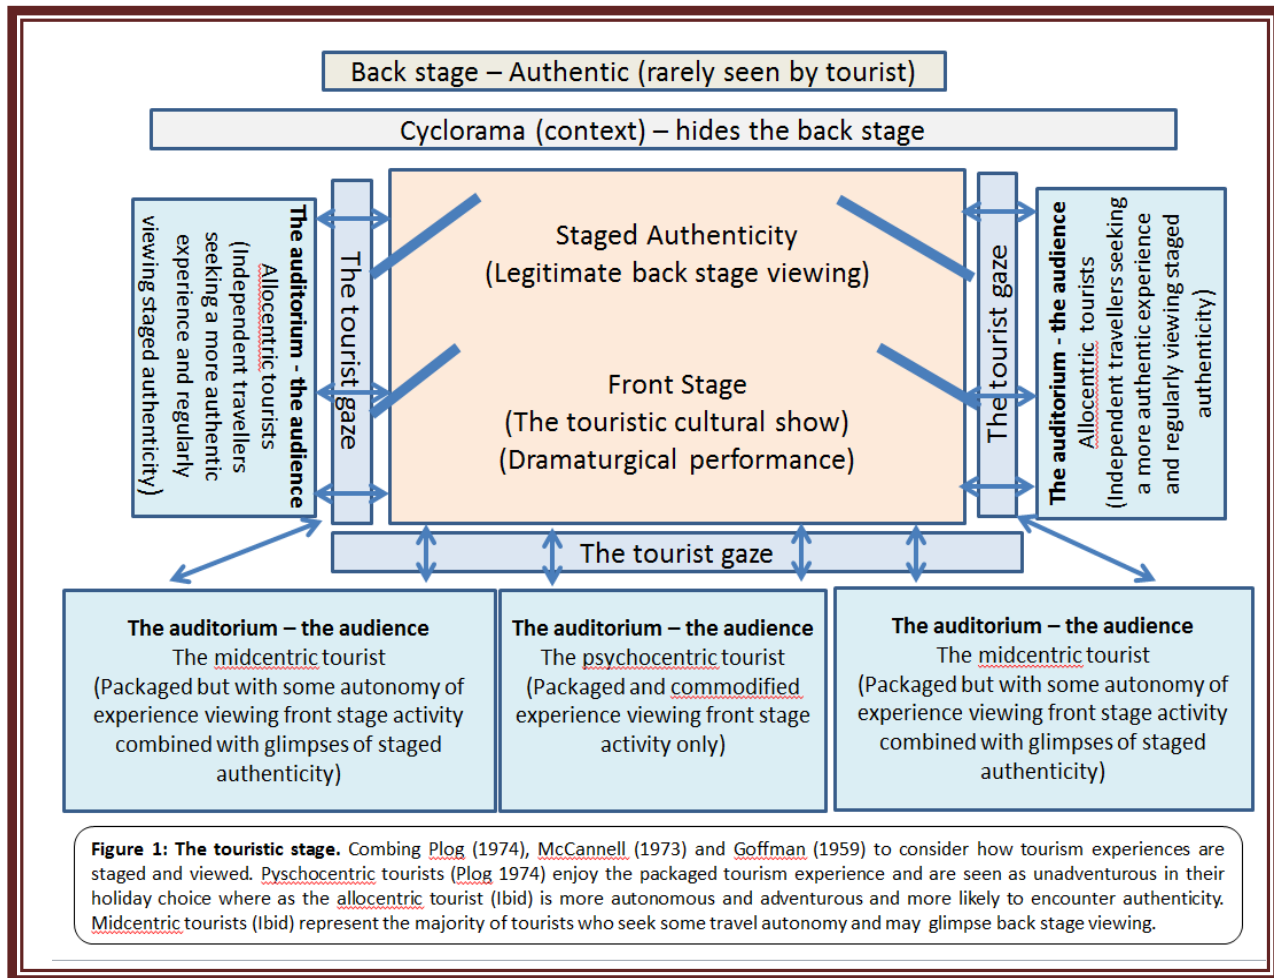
Back stage – Authentic (rarely seen by tourist)

Cyclorama (context) – hides the back stage

The auditorium - the audience
Allocentric tourists
(Independent travellers seeking a more authentic experience and regularly viewing staged authenticity)

The tourist gaze

Staged Authenticity
(Legitimate back stage viewing)

Front Stage
(The touristic cultural show)
(Dramaturgical performance)

The tourist gaze

The auditorium - the audience
Allocentric tourists
(Independent travellers seeking a more authentic experience and regularly viewing staged authenticity)

The tourist gaze

The auditorium – the audience
The midcentric tourist
(Packaged but with some autonomy of experience viewing front stage activity combined with glimpses of staged authenticity)

The auditorium – the audience
The psychocentric tourist
(Packaged and commodified experience viewing front stage activity only)

The auditorium – the audience
The midcentric tourist
(Packaged but with some autonomy of experience viewing front stage activity combined with glimpses of staged authenticity)

**Figure 1: The touristic stage.** Combing Plog (1974), McCannell (1973) and Goffman (1959) to consider how tourism experiences are staged and viewed. Pyschocentric tourists (Plog 1974) enjoy the packaged tourism experience and are seen as unadventurous in their holiday choice where as the allocentric tourist (Ibid) is more autonomous and adventurous and more likely to encounter authenticity. Midcentric tourists (Ibid) represent the majority of tourists who seek some travel autonomy and may glimpse back stage viewing.